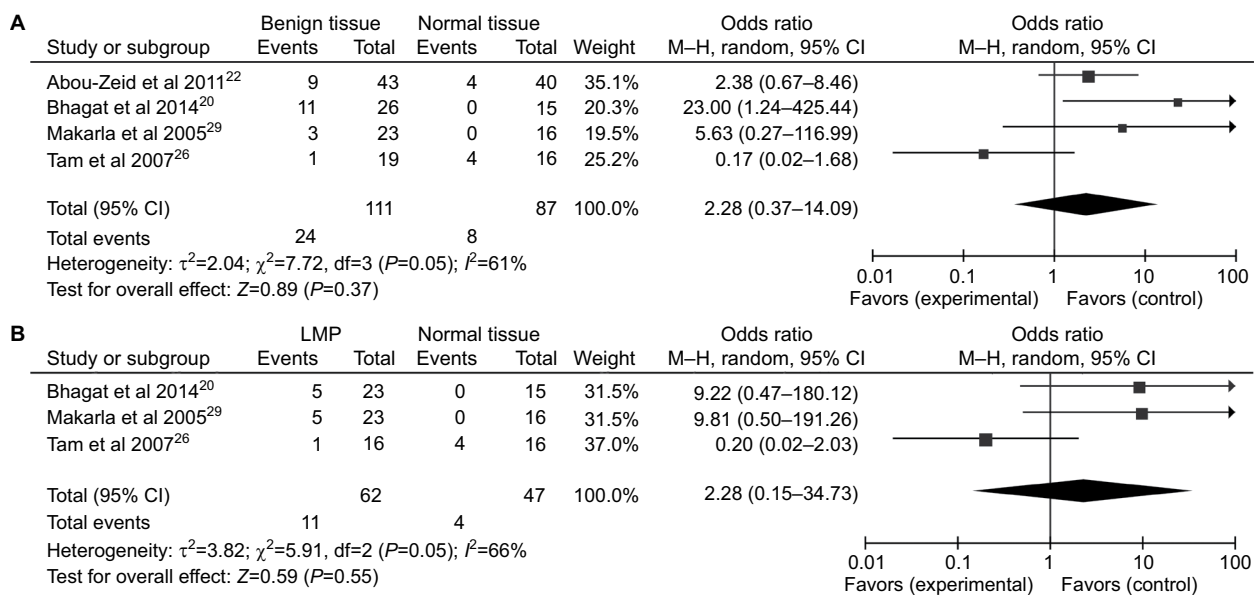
A

| Study or subgroup | Benign tissue Events | Benign tissue Total | Normal tissue Events | Normal tissue Total | Weight | Odds ratio M–H, random, 95% CI |
|---|---|---|---|---|---|---|
| Abou-Zeid et al 2011$^{22}$ | 9 | 43 | 4 | 40 | 35.1% | 2.38 (0.67–8.46) |
| Bhagat et al 2014$^{20}$ | 11 | 26 | 0 | 15 | 20.3% | 23.00 (1.24–425.44) |
| Makarla et al 2005$^{29}$ | 3 | 23 | 0 | 16 | 19.5% | 5.63 (0.27–116.99) |
| Tam et al 2007$^{26}$ | 1 | 19 | 4 | 16 | 25.2% | 0.17 (0.02–1.68) |
| Total (95% CI) | | 111 | | 87 | 100.0% | 2.28 (0.37–14.09) |
| Total events | 24 | | 8 | | | |

Heterogeneity: $\tau^2$=2.04; $\chi^2$=7.72, df=3 (P=0.05); $I^2$=61%
Test for overall effect: Z=0.89 (P=0.37)

Odds ratio
M–H, random, 95% CI
0.01 0.1 1 10 100
Favors (experimental) Favors (control)

B

| Study or subgroup | LMP Events | LMP Total | Normal tissue Events | Normal tissue Total | Weight | Odds ratio M–H, random, 95% CI |
|---|---|---|---|---|---|---|
| Bhagat et al 2014$^{20}$ | 5 | 23 | 0 | 15 | 31.5% | 9.22 (0.47–180.12) |
| Makarla et al 2005$^{29}$ | 5 | 23 | 0 | 16 | 31.5% | 9.81 (0.50–191.26) |
| Tam et al 2007$^{26}$ | 1 | 16 | 4 | 16 | 37.0% | 0.20 (0.02–2.03) |
| Total (95% CI) | | 62 | | 47 | 100.0% | 2.28 (0.15–34.73) |
| Total events | 11 | | 4 | | | |

Heterogeneity: $\tau^2$=3.82; $\chi^2$=5.91, df=2 (P=0.05); $I^2$=66%
Test for overall effect: Z=0.59 (P=0.55)

Odds ratio
M–H, random, 95% CI
0.01 0.1 1 10 100
Favors (experimental) Favors (control)